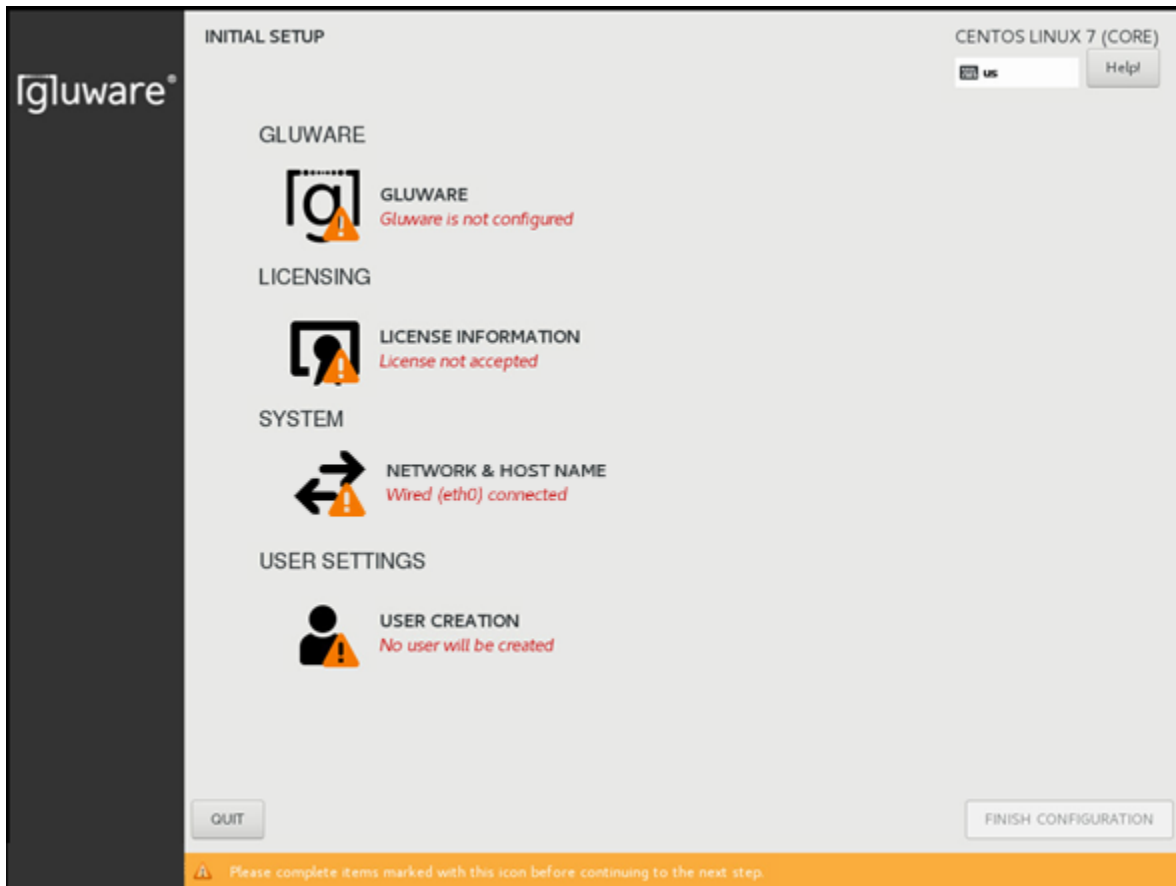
[g]luware®

INITIAL SETUP

CENTOS LINUX 7 (CORE)

us

Help!

GLUWARE

GLUWARE
Gluware is not configured

LICENSING

LICENSE INFORMATION
License not accepted

SYSTEM

NETWORK & HOST NAME
Wired (eth0) connected

USER SETTINGS

USER CREATION
No user will be created

QUIT

FINISH CONFIGURATION

Please complete items marked with this icon before continuing to the next step.